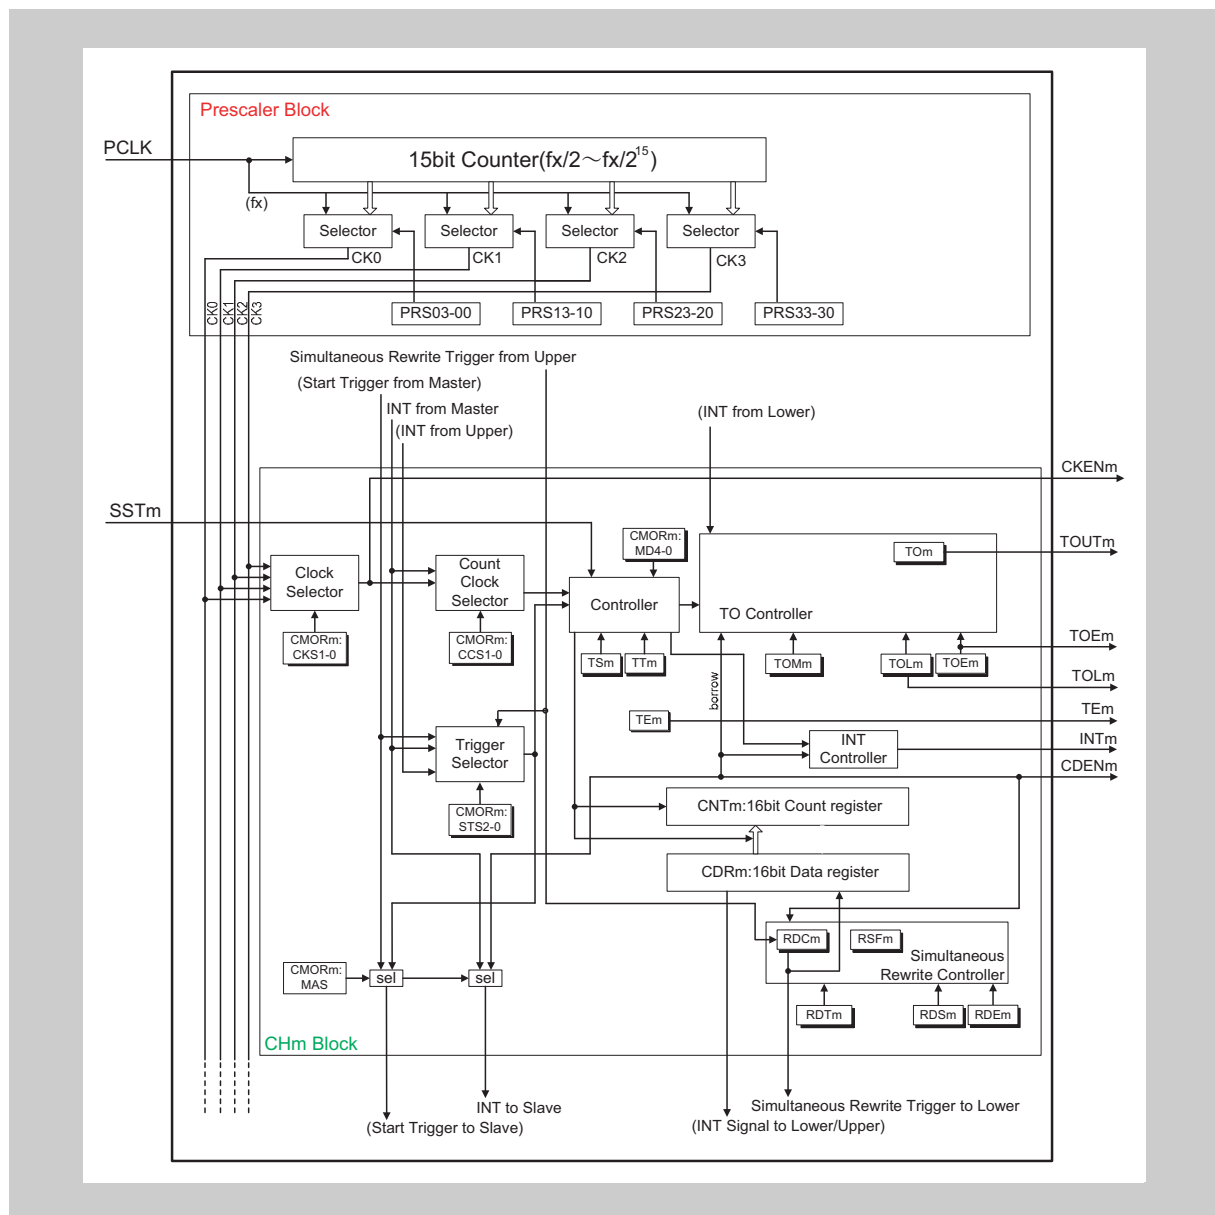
Prescaler Block

PCLK

15bit Counter(fx/2～fx/$2^{15}$)

(fx)

Selector
Selector
Selector
Selector

CK0
CK1
CK2
CK3

CK0 CK1 CK2 CK3

PRS03-00
PRS13-10
PRS23-20
PRS33-30

Simultaneous Rewrite Trigger from Upper

(Start Trigger from Master)

INT from Master

(INT from Upper)

(INT from Lower)

CKENm

SSTm

CMORm: MD4-0

TOm

TOUTm

Clock Selector

Count Clock Selector

Controller

TO Controller

CMORm: CKS1-0

CMORm: CCS1-0

TSm
TTm
TOMm
TOLm
TOEm

TOEm

TOLm

borrow

TEm

TEm

Trigger Selector

INT Controller

INTm

CDENm

CMORm: STS2-0

CNTm:16bit Count register

CDRm:16bit Data register

RDCm
RSFm
Simultaneous Rewrite Controller

CMORm: MAS

sel
sel

RDTm
RDSm
RDEm

CHm Block

INT to Slave
(Start Trigger to Slave)

Simultaneous Rewrite Trigger to Lower
(INT Signal to Lower/Upper)